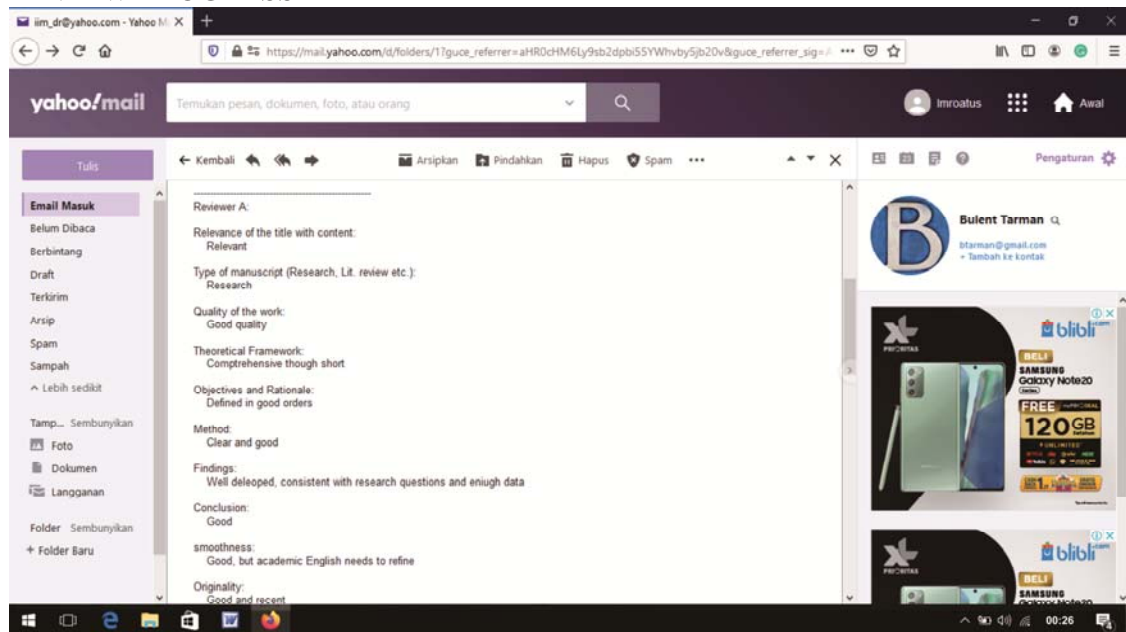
iim_dr@yahoo.com - Yahoo M ×

https://mail.yahoo.com/d/folders/1?guce_referrer=aHR0cHM6Ly9sb2dpbi55YWhvby5jb20v&guce_referrer_sig=A ...

yahoo!mail

Temukan pesan, dokumen, foto, atau orang

Imroatus

Awal

Tulis

← Kembali

Arsipkan

Pindahkan

Hapus

Spam

...

Pengaturan

Email Masuk

Belum Dibaca

Berbintang

Draft

Terkirim

Arsip

Spam

Sampah

^ Lebih sedikit

Tamp... Sembunyikan

Foto

Dokumen

Langganan

Folder Sembunyikan

+ Folder Baru

Reviewer A:

Relevance of the title with content:
Relevant

Type of manuscript (Research, Lit. review etc.):
Research

Quality of the work:
Good quality

Theoretical Framework:
Comptrehensive though short

Objectives and Rationale:
Defined in good orders

Method:
Clear and good

Findings:
Well deleoped, consistent with research questions and eniugh data

Conclusion:
Good

smoothness:
Good, but academic English needs to refine

Originality:
Good and recent

Bulent Tarman

btarman@gmail.com
+ Tambah ke kontak

blibli

BELI

SAMSUNG

Galaxy Note20

FREE

120GB

blibli

BELI

SAMSUNG

00:26